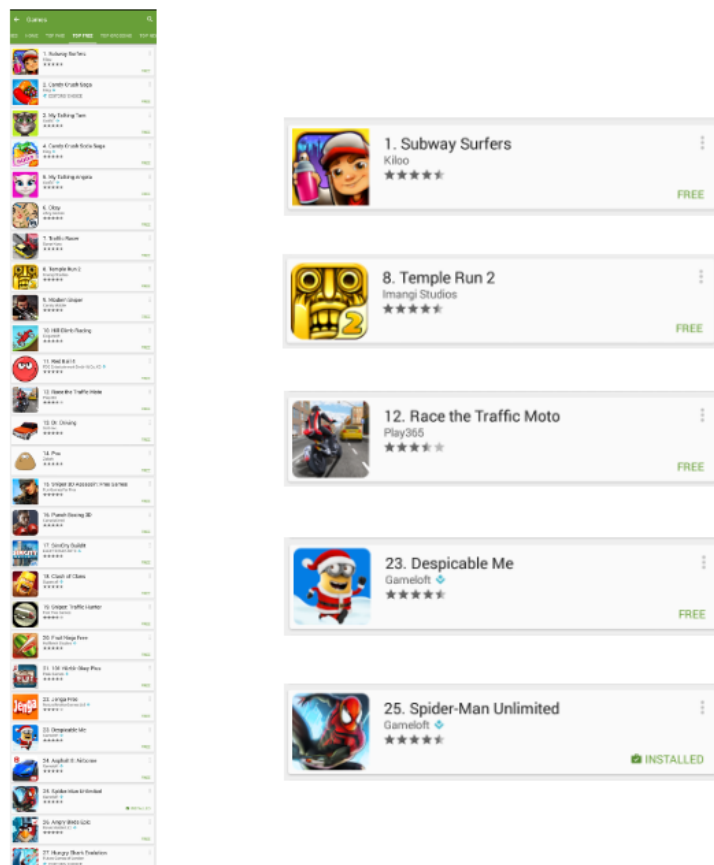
Games

TOP PAID TOP FREE

1. Subway Surfers
FREE

2. Candy Crush Saga
FREE

3. My Talking Tom
FREE

4. Candy Crush Soda Saga
FREE

5. My Talking Angela
FREE

6. Olay
FREE

7. Traffic Racer
FREE

8. Temple Run 2
FREE

9. Modern Sniper
FREE

10. Hill Climb Racing
FREE

11. Red Ball 4
FREE

12. Race the Traffic Moto
FREE

13. Dr. Driving
FREE

14. Pou
FREE

15. Sniper 3D Assassin: Free Games
FREE

16. Punch Boxing 3D
FREE

17. SimCity BuildIt
FREE

18. Clash of Clans
FREE

19. Sniper: Traffic Hunter
FREE

20. Fruit Ninja Free
FREE

21. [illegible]
FREE

22. Jenga Free
FREE

23. Despicable Me
FREE

24. Asphalt 8: Airborne
FREE

25. Spider-Man Unlimited
INSTALLED

26. Angry Birds Epic
FREE

27. Hungry Shark Evolution

1. Subway Surfers
Kiloo
FREE

8. Temple Run 2
Imangi Studios
FREE

12. Race the Traffic Moto
Play365
FREE

23. Despicable Me
Gameloft
FREE

25. Spider-Man Unlimited
Gameloft
INSTALLED